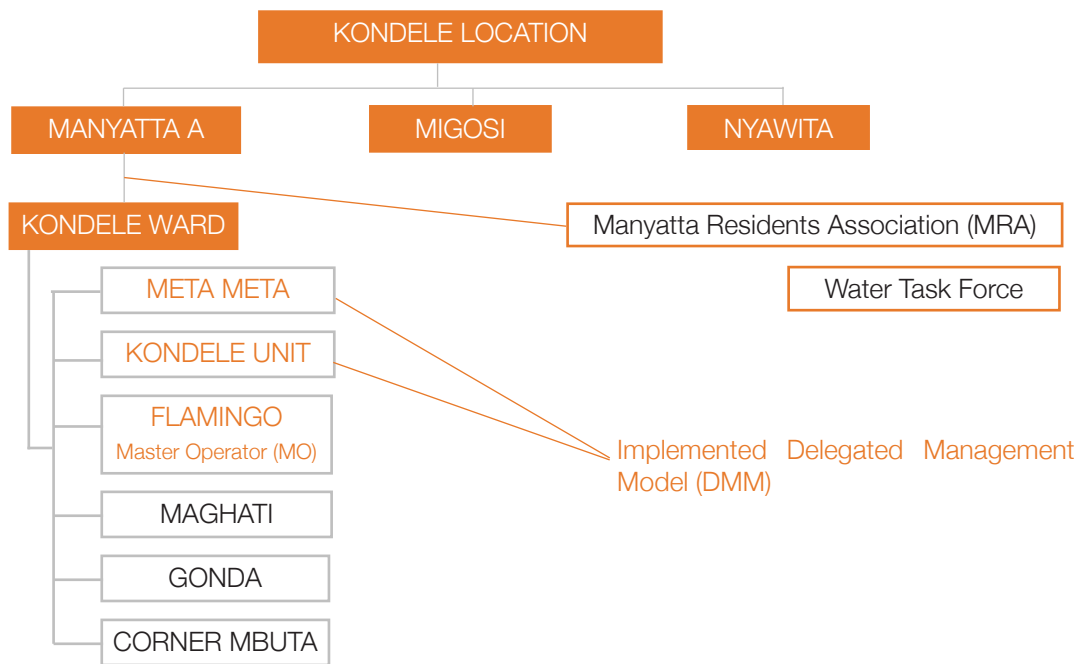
KONDELE LOCATION

MANYATTA A

MIGOSI

NYAWITA

KONDELE WARD

Manyatta Residents Association (MRA)

Water Task Force

META META

KONDELE UNIT

FLAMINGO
Master Operator (MO)

Implemented Delegated Management Model (DMM)

MAGHATI

GONDA

CORNER MBUTA